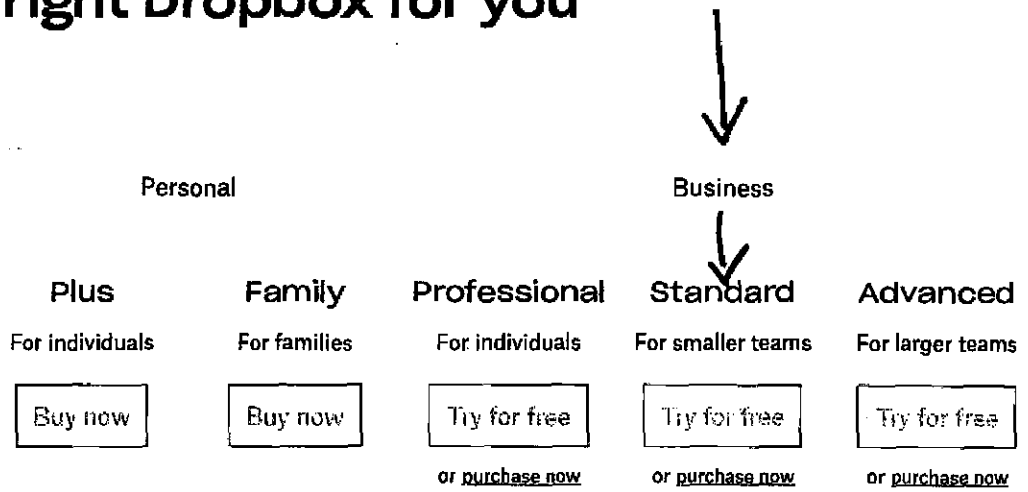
right Dropbox for you

Personal

Business

Plus
For individuals
Buy now

Family
For families
Buy now

Professional
For individuals
Try for free
or purchase now

Standard
For smaller teams
Try for free
or purchase now

Advanced
For larger teams
Try for free
or purchase now